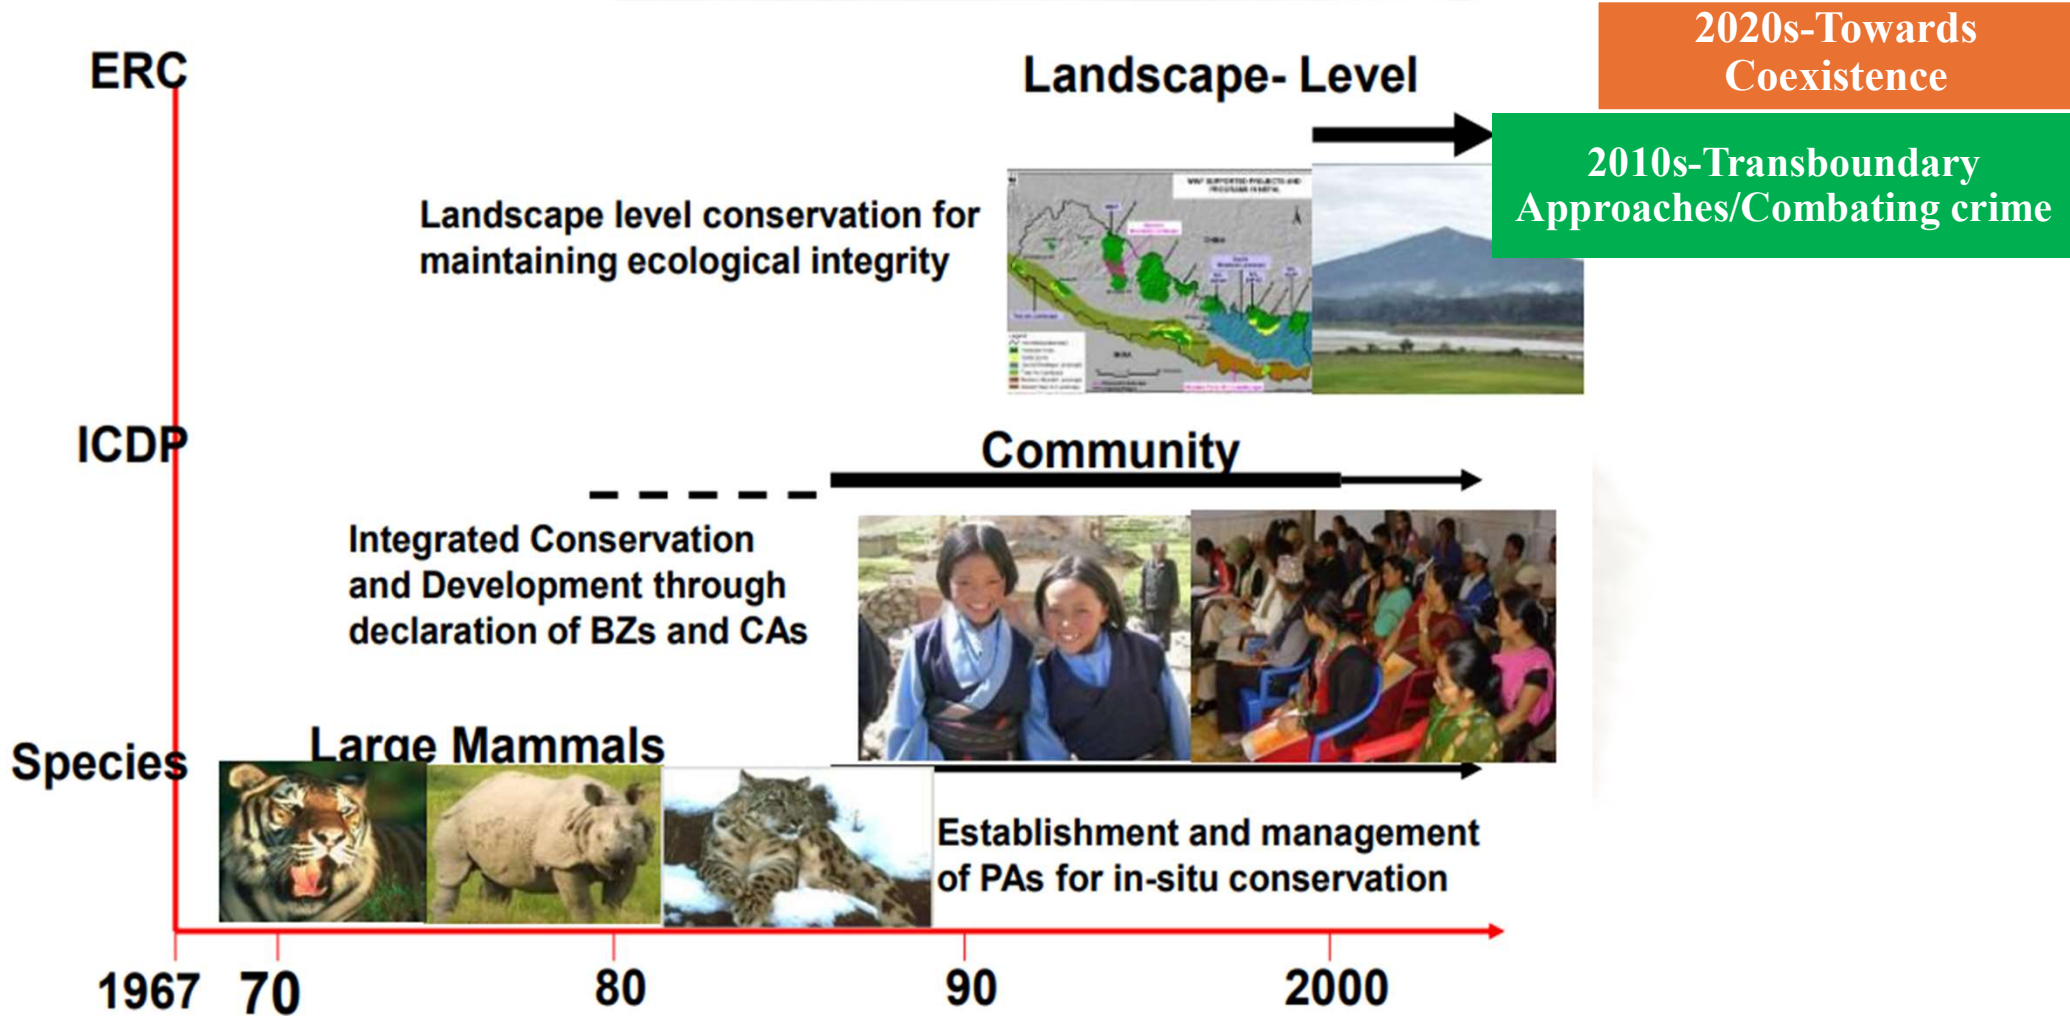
2020s-Towards Coexistence

ERC

Landscape- Level

2010s-Transboundary Approaches/Combating crime

Landscape level conservation for maintaining ecological integrity

ICDP

Community

Integrated Conservation and Development through declaration of BZs and CAs

Species

Large Mammals

Establishment and management of PAs for in-situ conservation

1967 70 80 90 2000